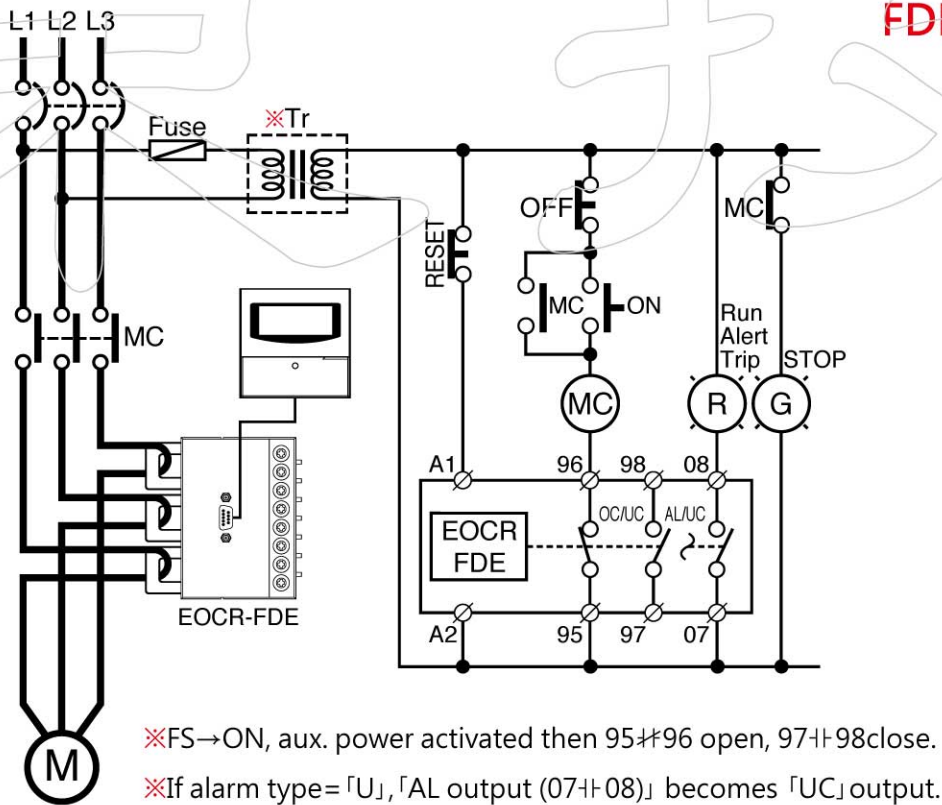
L1 L2 L3

FD

Fuse

※Tr

OFF

MC

RESET

MC

ON

MC

Run
Alert
Trip

STOP

MC

R

G

A1

96

98

08

OC/UC

AL/UC

EOCR
FDE

A2

95

97

07

EOCR-FDE

M

※FS→ON, aux. power activated then 95⫲96 open, 97⊣⊢98close.

※If alarm type=「U」,「AL output (07⊣⊢08)」 becomes「UC」output.